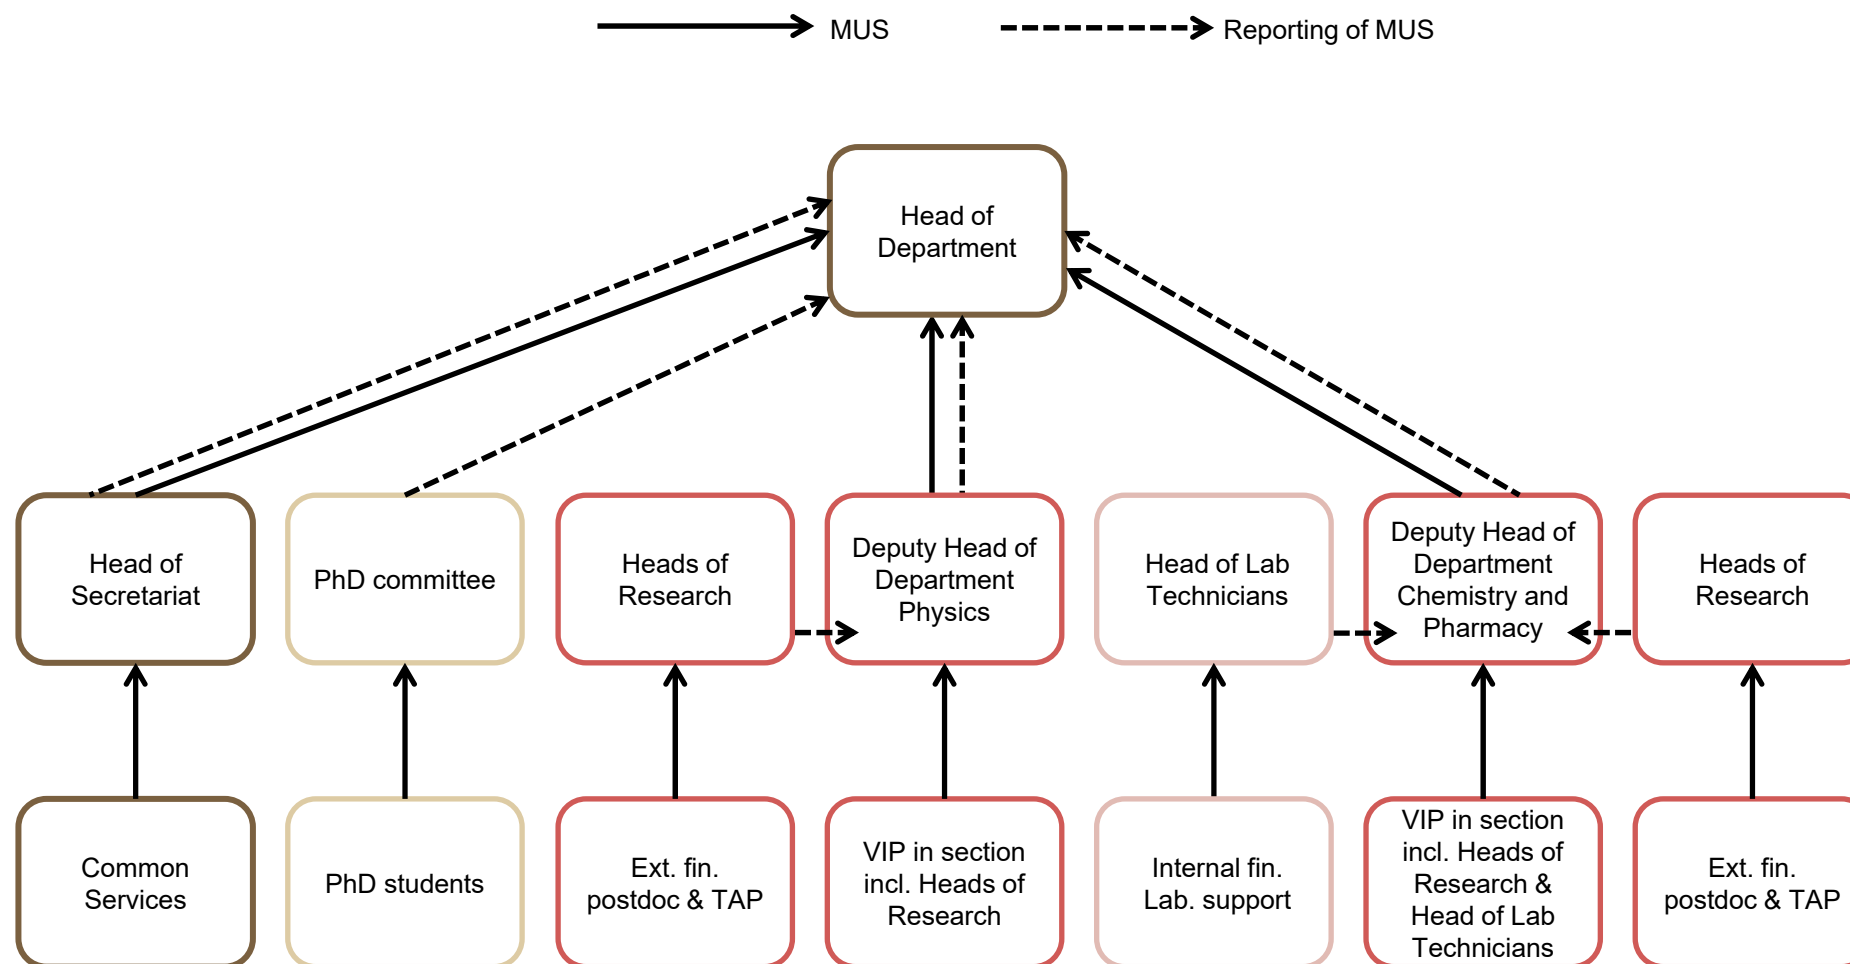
MUS

Reporting of MUS

Head of Department

Head of Secretariat

PhD committee

Heads of Research

Deputy Head of Department Physics

Head of Lab Technicians

Deputy Head of Department Chemistry and Pharmacy

Heads of Research

Common Services

PhD students

Ext. fin. postdoc & TAP

VIP in section incl. Heads of Research

Internal fin. Lab. support

VIP in section incl. Heads of Research & Head of Lab Technicians

Ext. fin. postdoc & TAP